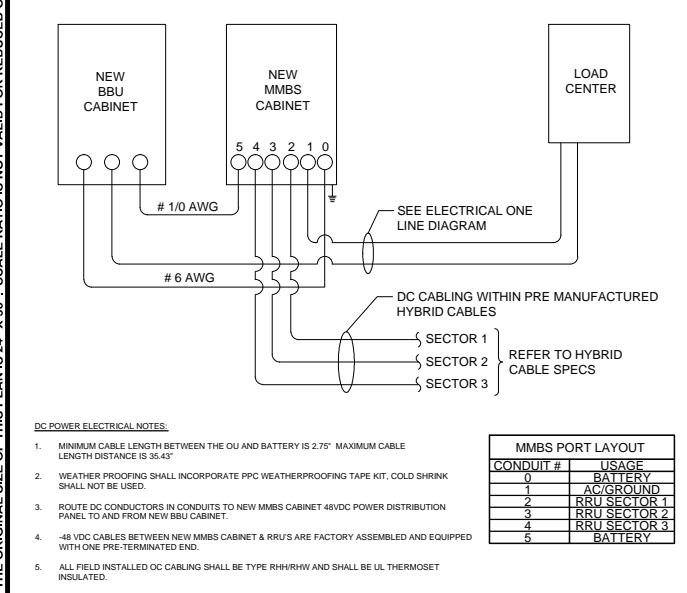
THE ORIGINAL SIZE OF THIS DRAWING IS 24" X 36". SCALE RATIO IS NOT VALID FOR REDUCED

NEW BBU CABINET

NEW MMBS CABINET

LOAD CENTER

5 4 3 2 1 0

# 1/0 AWG

SEE ELECTRICAL ONE LINE DIAGRAM

# 6 AWG

DC CABLING WITHIN PRE MANUFACTURED HYBRID CABLES

SECTOR 1

SECTOR 2

SECTOR 3

REFER TO HYBRID CABLE SPECS

DC POWER ELECTRICAL NOTES:

1. MINIMUM CABLE LENGTH BETWEEN THE OU AND BATTERY IS 2.75" MAXIMUM CABLE LENGTH DISTANCE IS 35.43"

2. WEATHER PROOFING SHALL INCORPORATE PPC WEATHERPROOFING TAPE KIT, COLD SHRINK SHALL NOT BE USED.

3. ROUTE DC CONDUCTORS IN CONDUITS TO NEW MMBS CABINET 48VDC POWER DISTRIBUTION PANEL TO AND FROM NEW BBU CABINET.

4. -48 VDC CABLES BETWEEN NEW MMBS CABINET & RRU'S ARE FACTORY ASSEMBLED AND EQUIPPED WITH ONE PRE-TERMINATED END.

5. ALL FIELD INSTALLED OC CABLING SHALL BE TYPE RHH/RHW AND SHALL BE UL THERMOSET INSULATED.

MMBS PORT LAYOUT

| CONDUIT # | USAGE |
|---|---|
| 0 | BATTERY |
| 1 | AC/GROUND |
| 2 | RRU SECTOR 1 |
| 3 | RRU SECTOR 2 |
| 4 | RRU SECTOR 3 |
| 5 | BATTERY |